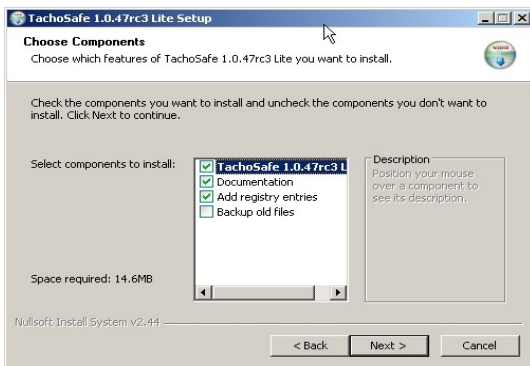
TachoSafe 1.0.47rc3 Lite Setup

Choose Components

Choose which features of TachoSafe 1.0.47rc3 Lite you want to install.

Check the components you want to install and uncheck the components you don't want to install. Click Next to continue.

Select components to install:

TachoSafe 1.0.47rc3 L

Documentation

Add registry entries

Backup old files

Description

Position your mouse over a component to see its description.

Space required: 14.6MB

Nullsoft Install System v2.44

< Back

Next >

Cancel